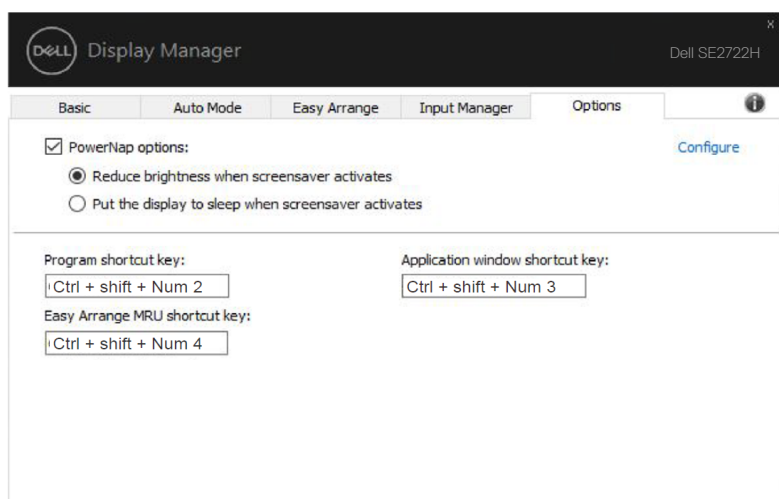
DELL Display Manager

Dell SE2722H

×

Basic | Auto Mode | Easy Arrange | Input Manager | Options

PowerNap options:

Configure

Reduce brightness when screensaver activates

Put the display to sleep when screensaver activates

Program shortcut key:

Ctrl + shift + Num 2

Application window shortcut key:

Ctrl + shift + Num 3

Easy Arrange MRU shortcut key:

Ctrl + shift + Num 4